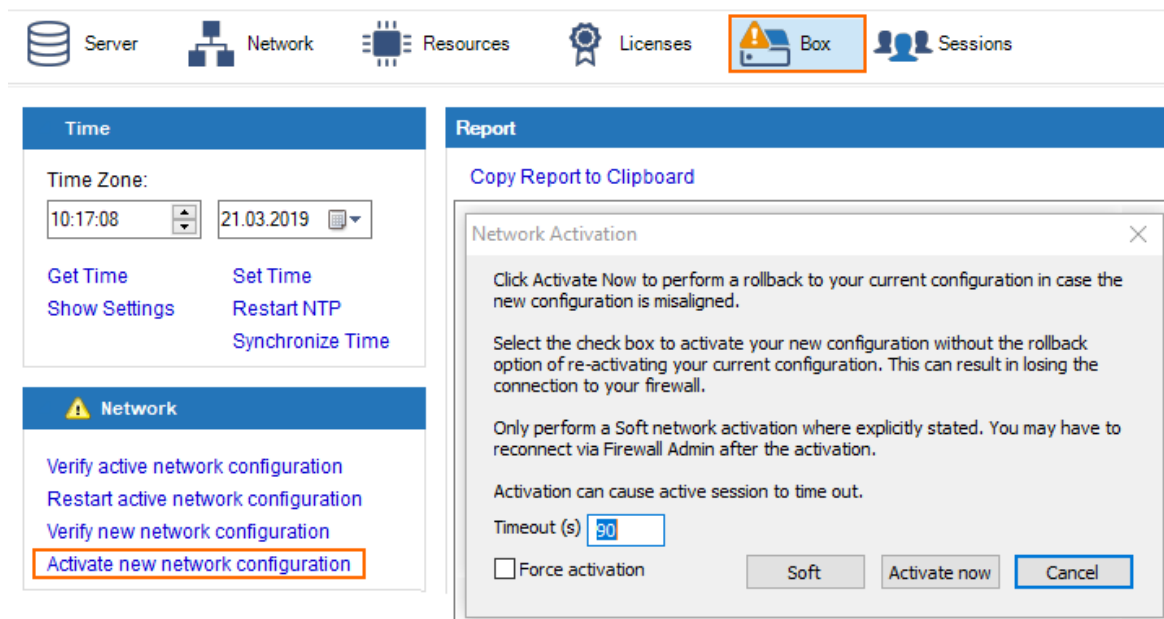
Server Network Resources Licenses Box Sessions

Time

Time Zone:

10:17:08 21.03.2019

Get Time
Show Settings

Set Time
Restart NTP
Synchronize Time

Network

Verify active network configuration
Restart active network configuration
Verify new network configuration
Activate new network configuration

Report

Copy Report to Clipboard

Network Activation

Click Activate Now to perform a rollback to your current configuration in case the new configuration is misaligned.

Select the check box to activate your new configuration without the rollback option of re-activating your current configuration. This can result in losing the connection to your firewall.

Only perform a Soft network activation where explicitly stated. You may have to reconnect via Firewall Admin after the activation.

Activation can cause active session to time out.

Timeout (s) 90

Force activation

Soft Activate now Cancel